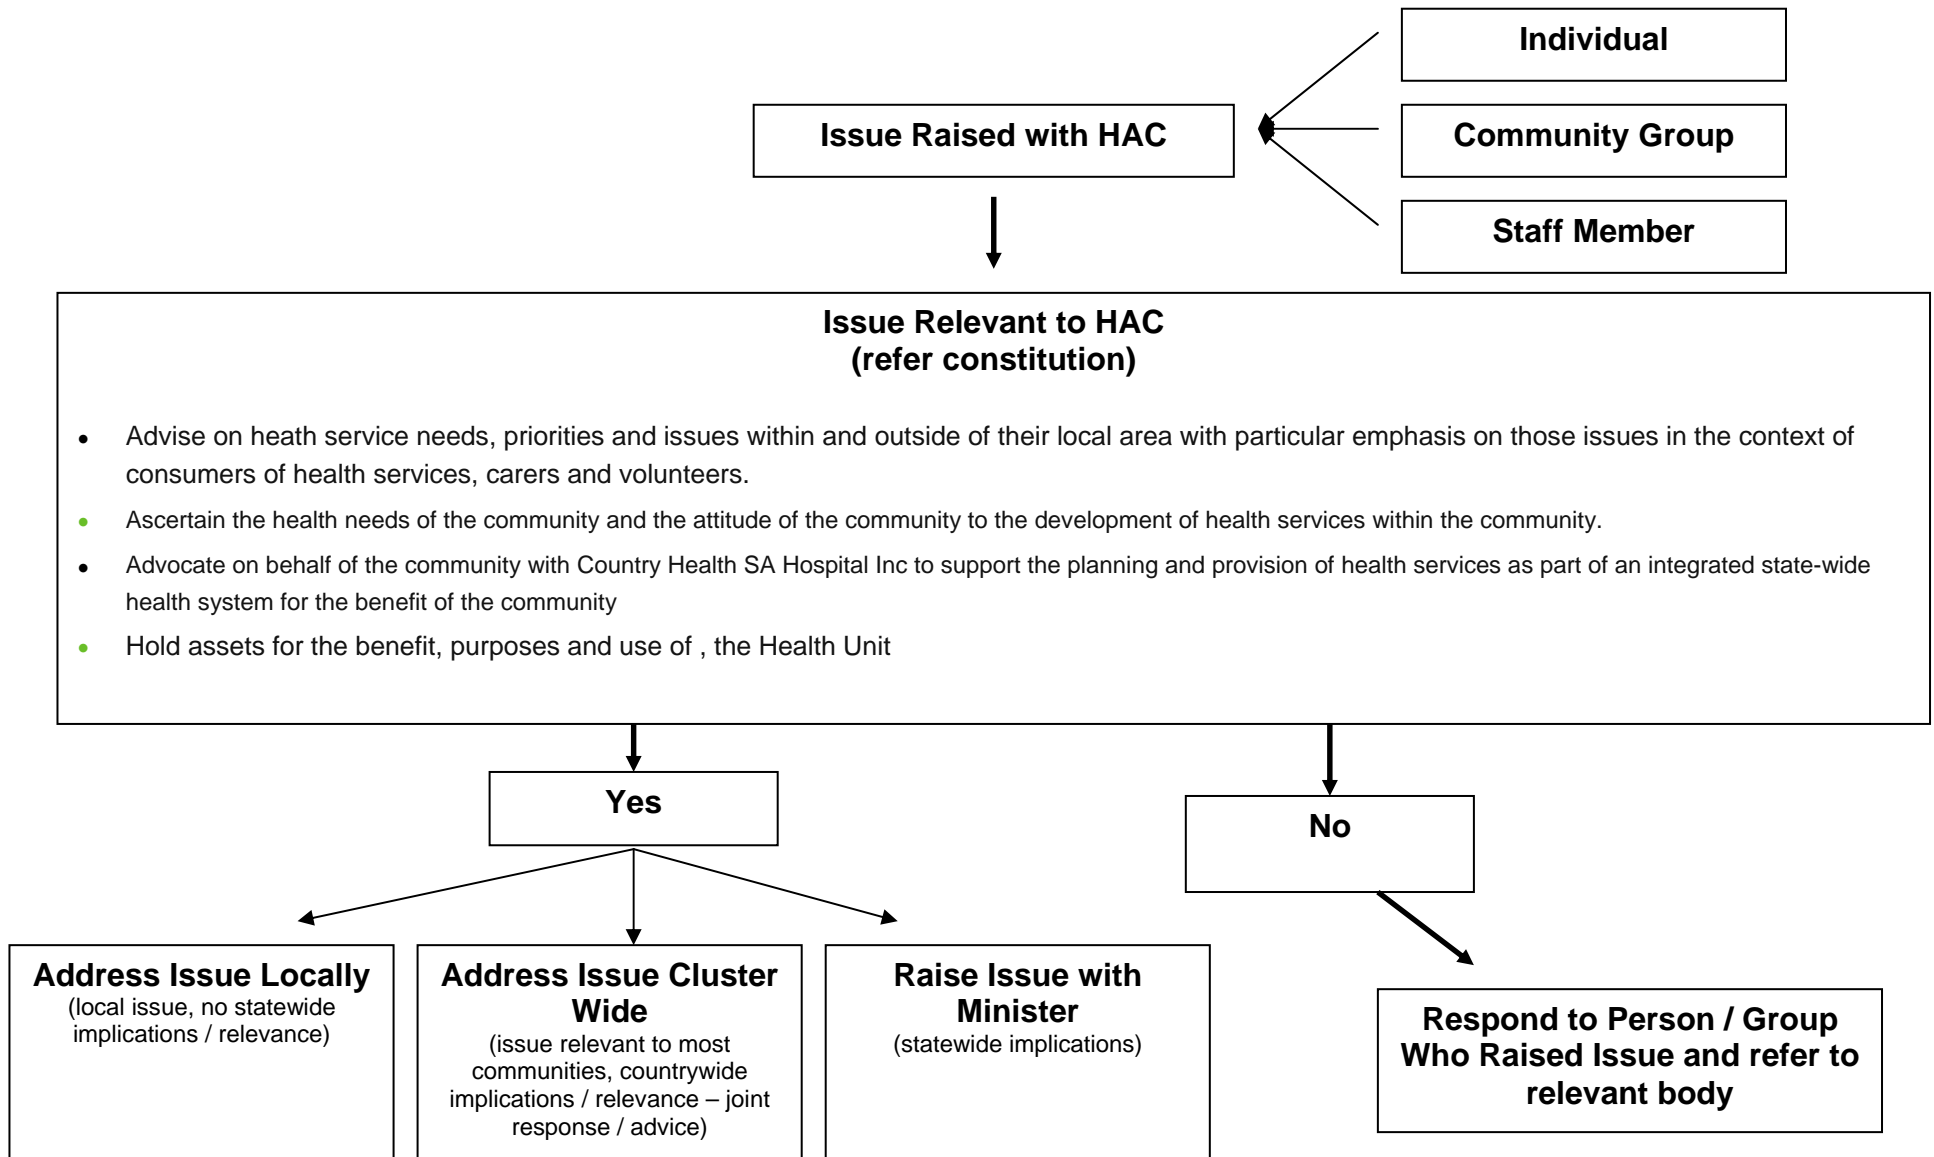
Individual

Issue Raised with HAC

Community Group

Staff Member

Issue Relevant to HAC
(refer constitution)

- Advise on heath service needs, priorities and issues within and outside of their local area with particular emphasis on those issues in the context of consumers of health services, carers and volunteers.
- Ascertain the health needs of the community and the attitude of the community to the development of health services within the community.
- Advocate on behalf of the community with Country Health SA Hospital Inc to support the planning and provision of health services as part of an integrated state-wide health system for the benefit of the community
- Hold assets for the benefit, purposes and use of , the Health Unit

Yes

No

Address Issue Locally
(local issue, no statewide implications / relevance)

Address Issue Cluster Wide
(issue relevant to most communities, countrywide implications / relevance – joint response / advice)

Raise Issue with Minister
(statewide implications)

Respond to Person / Group Who Raised Issue and refer to relevant body